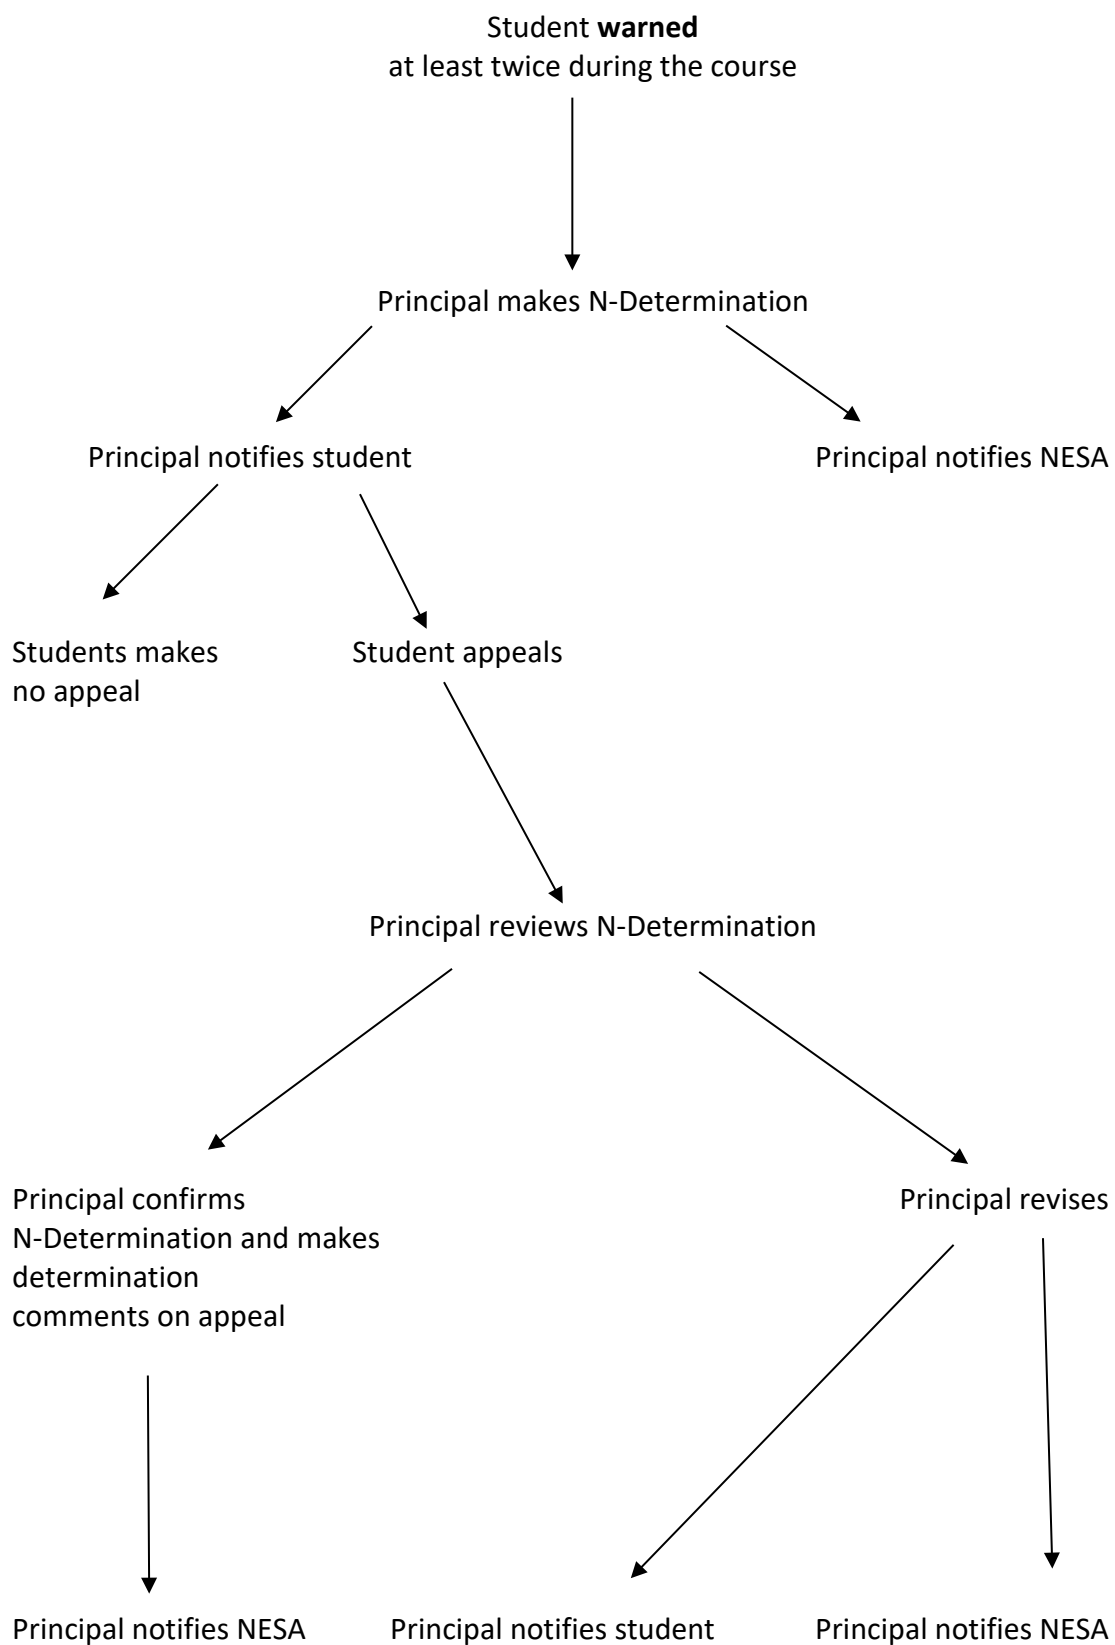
Student **warned**
at least twice during the course

Principal makes N-Determination

Principal notifies student

Principal notifies NESA

Students makes no appeal

Student appeals

Principal reviews N-Determination

Principal confirms N-Determination and makes determination comments on appeal

Principal revises

Principal notifies NESA

Principal notifies student

Principal notifies NESA